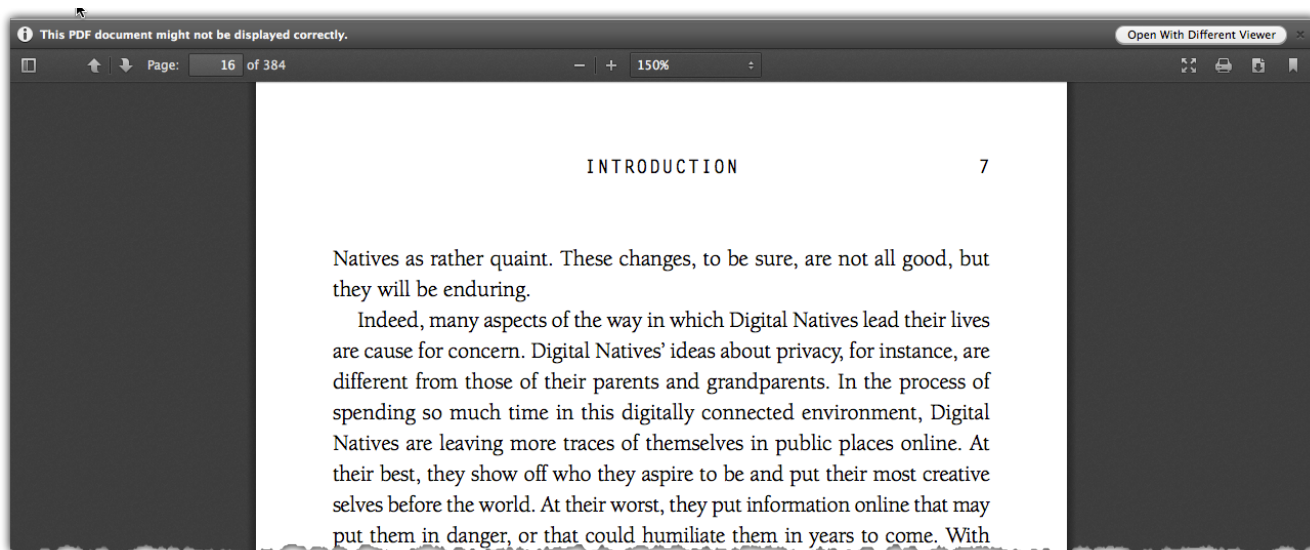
This PDF document might not be displayed correctly.

Open With Different Viewer

Page: 16 of 384

150%

INTRODUCTION 7

Natives as rather quaint. These changes, to be sure, are not all good, but they will be enduring.

Indeed, many aspects of the way in which Digital Natives lead their lives are cause for concern. Digital Natives' ideas about privacy, for instance, are different from those of their parents and grandparents. In the process of spending so much time in this digitally connected environment, Digital Natives are leaving more traces of themselves in public places online. At their best, they show off who they aspire to be and put their most creative selves before the world. At their worst, they put information online that may put them in danger, or that could humiliate them in years to come. With